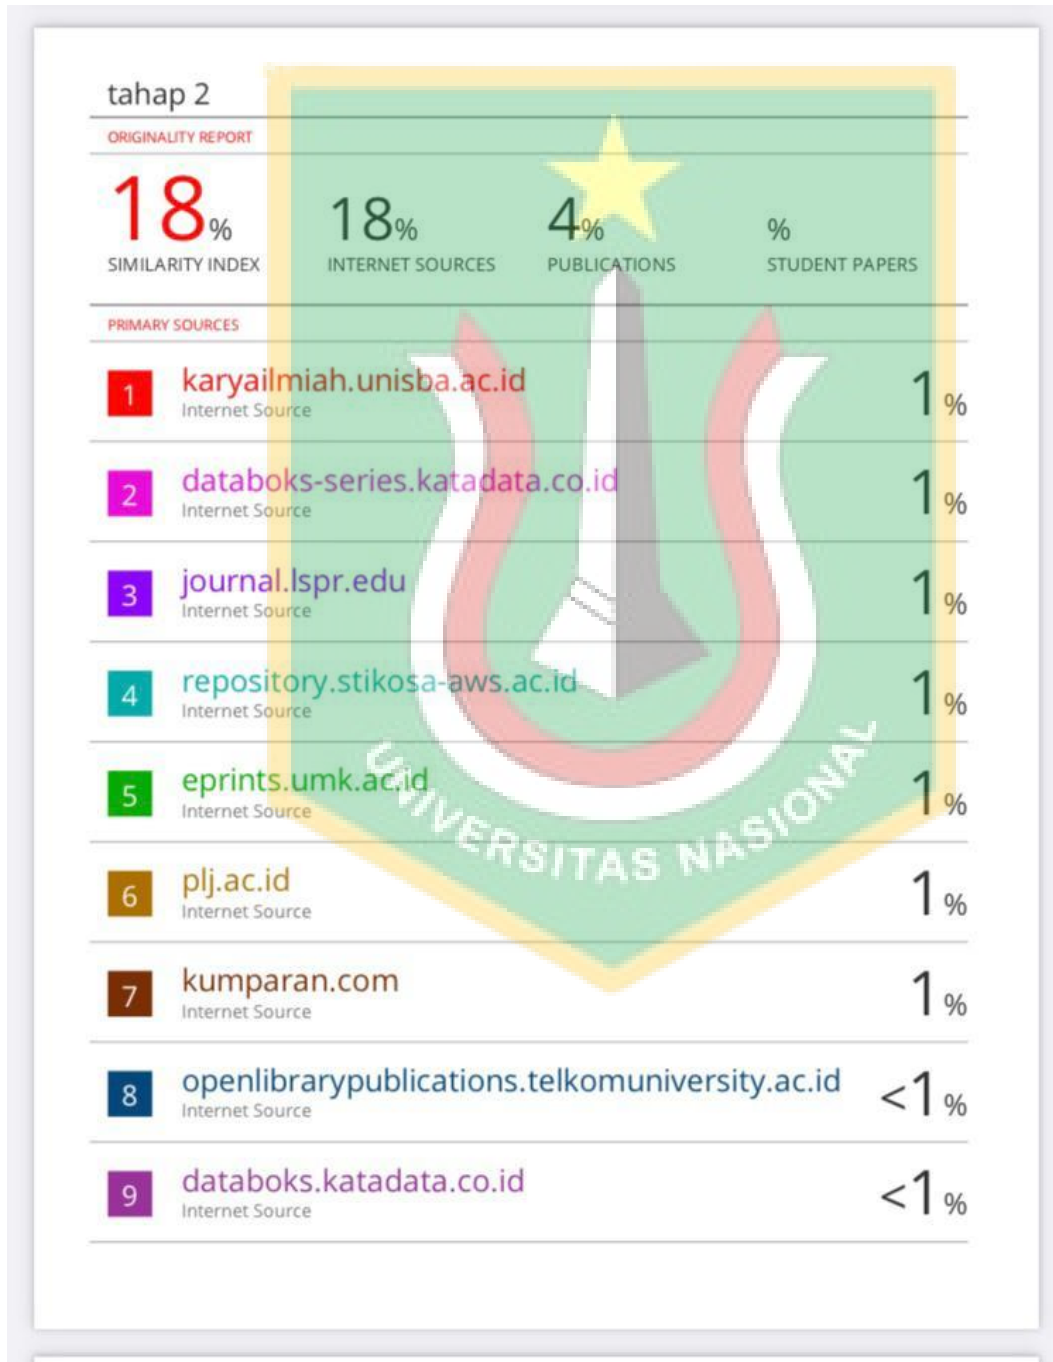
tahap 2

ORIGINALITY REPORT

18%
SIMILARITY INDEX

18%
INTERNET SOURCES

4%
PUBLICATIONS

%
STUDENT PAPERS

PRIMARY SOURCES

| | | |
|---|---|---|
| 1 | karyailmiah.unisba.ac.id<br>Internet Source | 1% |
| 2 | databoks-series.katadata.co.id<br>Internet Source | 1% |
| 3 | journal.lspr.edu<br>Internet Source | 1% |
| 4 | repository.stikosa-aws.ac.id<br>Internet Source | 1% |
| 5 | eprints.umk.ac.id<br>Internet Source | 1% |
| 6 | plj.ac.id<br>Internet Source | 1% |
| 7 | kumparan.com<br>Internet Source | 1% |
| 8 | openlibrarypublications.telkomuniversity.ac.id<br>Internet Source | <1% |
| 9 | databoks.katadata.co.id<br>Internet Source | <1% |

UNIVERSITAS NASIONAL